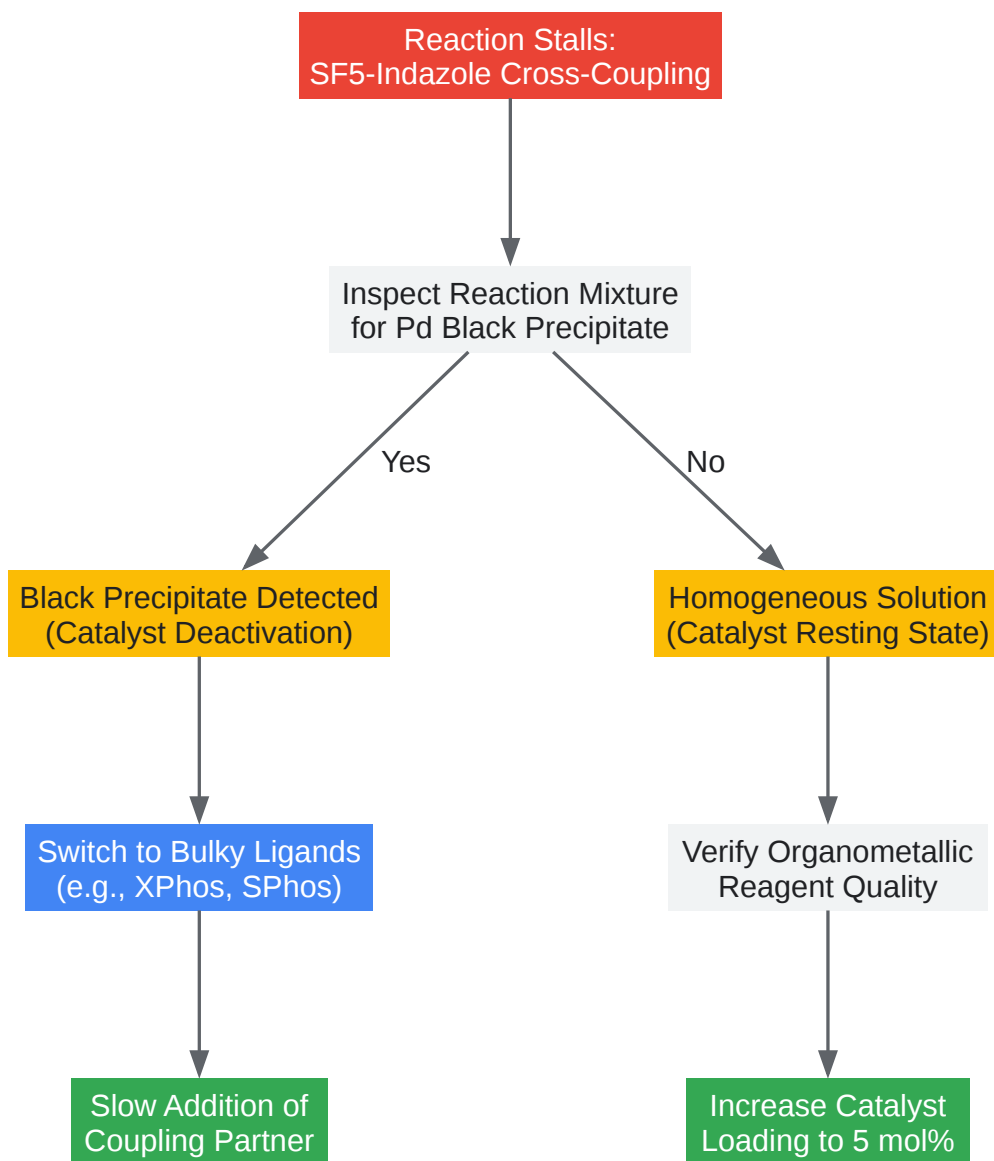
Reaction Stalls:
SF5-Indazole Cross-Coupling

Inspect Reaction Mixture
for Pd Black Precipitate

Yes

No

Black Precipitate Detected
(Catalyst Deactivation)

Homogeneous Solution
(Catalyst Resting State)

Switch to Bulky Ligands
(e.g., XPhos, SPhos)

Verify Organometallic
Reagent Quality

Slow Addition of
Coupling Partner

Increase Catalyst
Loading to 5 mol%